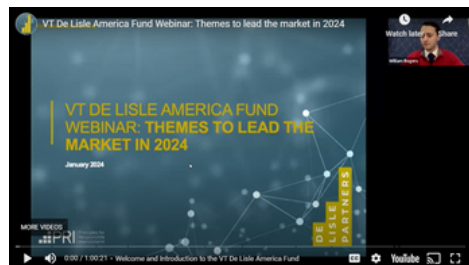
VT De Lisle America Fund Webinar: Themes to lead the market in 2024

Watch later

Share

William Rogers

VT DE LISLE AMERICA FUND WEBINAR: THEMES TO LEAD THE MARKET IN 2024

January 2024

MORE VIDEOS

PRI

DE LISLE PARTNERS

0:00 / 1:00:21 • Welcome and Introduction to the VT De Lisle America Fund

YouTube